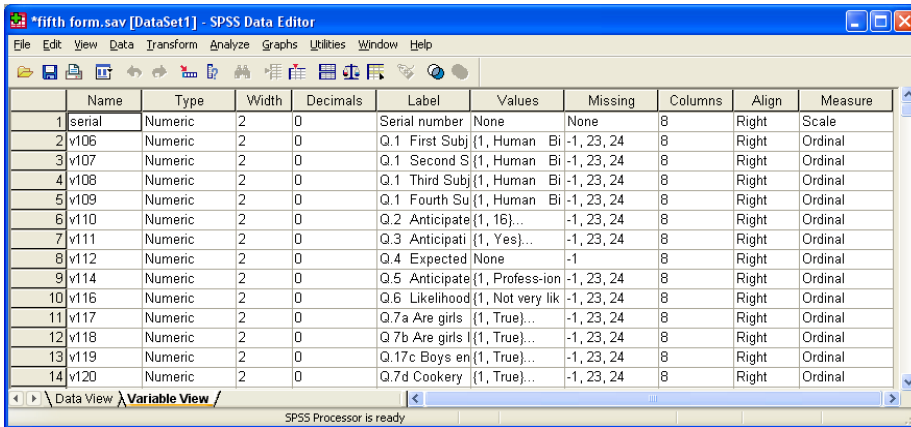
*fifth form.sav [DataSet1] - SPSS Data Editor

File Edit View Data Transform Analyze Graphs Utilities Window Help

| | Name | Type | Width | Decimals | Label | Values | Missing | Columns | Align | Measure |
|---|---|---|---|---|---|---|---|---|---|---|
| 1 | serial | Numeric | 2 | 0 | Serial number | None | None | 8 | Right | Scale |
| 2 | v106 | Numeric | 2 | 0 | Q.1 First Subj | {1, Human Bi | -1, 23, 24 | 8 | Right | Ordinal |
| 3 | v107 | Numeric | 2 | 0 | Q.1 Second S | {1, Human Bi | -1, 23, 24 | 8 | Right | Ordinal |
| 4 | v108 | Numeric | 2 | 0 | Q.1 Third Subj | {1, Human Bi | -1, 23, 24 | 8 | Right | Ordinal |
| 5 | v109 | Numeric | 2 | 0 | Q.1 Fourth Su | {1, Human Bi | -1, 23, 24 | 8 | Right | Ordinal |
| 6 | v110 | Numeric | 2 | 0 | Q.2 Anticipate | {1, 16}... | -1, 23, 24 | 8 | Right | Ordinal |
| 7 | v111 | Numeric | 2 | 0 | Q.3 Anticipati | {1, Yes}... | -1, 23, 24 | 8 | Right | Ordinal |
| 8 | v112 | Numeric | 2 | 0 | Q.4 Expected | None | -1 | 8 | Right | Ordinal |
| 9 | v114 | Numeric | 2 | 0 | Q.5 Anticipate | {1, Profess-ion | -1, 23, 24 | 8 | Right | Ordinal |
| 10 | v116 | Numeric | 2 | 0 | Q.6 Likelihood | {1, Not very lik | -1, 23, 24 | 8 | Right | Ordinal |
| 11 | v117 | Numeric | 2 | 0 | Q.7a Are girls | {1, True}... | -1, 23, 24 | 8 | Right | Ordinal |
| 12 | v118 | Numeric | 2 | 0 | Q.7b Are girls | {1, True}... | -1, 23, 24 | 8 | Right | Ordinal |
| 13 | v119 | Numeric | 2 | 0 | Q.17c Boys en | {1, True}... | -1, 23, 24 | 8 | Right | Ordinal |
| 14 | v120 | Numeric | 2 | 0 | Q.7d Cookery | {1, True}... | -1, 23, 24 | 8 | Right | Ordinal |

Data View Variable View

SPSS Processor is ready